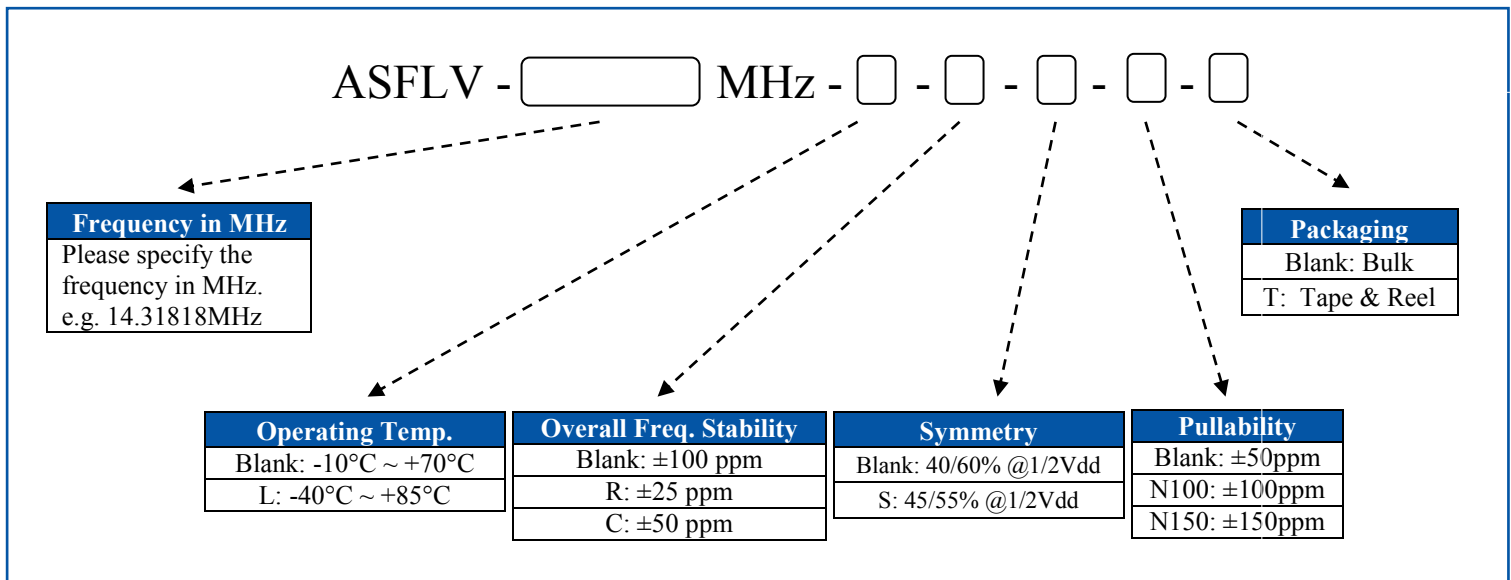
ASFLV - MHz - - - - -

| Frequency in MHz |
|---|
| Please specify the frequency in MHz. e.g. 14.31818MHz |

| Packaging |
|---|
| Blank: Bulk |
| T: Tape & Reel |

| Operating Temp. |
|---|
| Blank: -10°C ~ +70°C |
| L: -40°C ~ +85°C |

| Overall Freq. Stability |
|---|
| Blank: ±100 ppm |
| R: ±25 ppm |
| C: ±50 ppm |

| Symmetry |
|---|
| Blank: 40/60% @1/2Vdd |
| S: 45/55% @1/2Vdd |

| Pullability |
|---|
| Blank: ±50ppm |
| N100: ±100ppm |
| N150: ±150ppm |